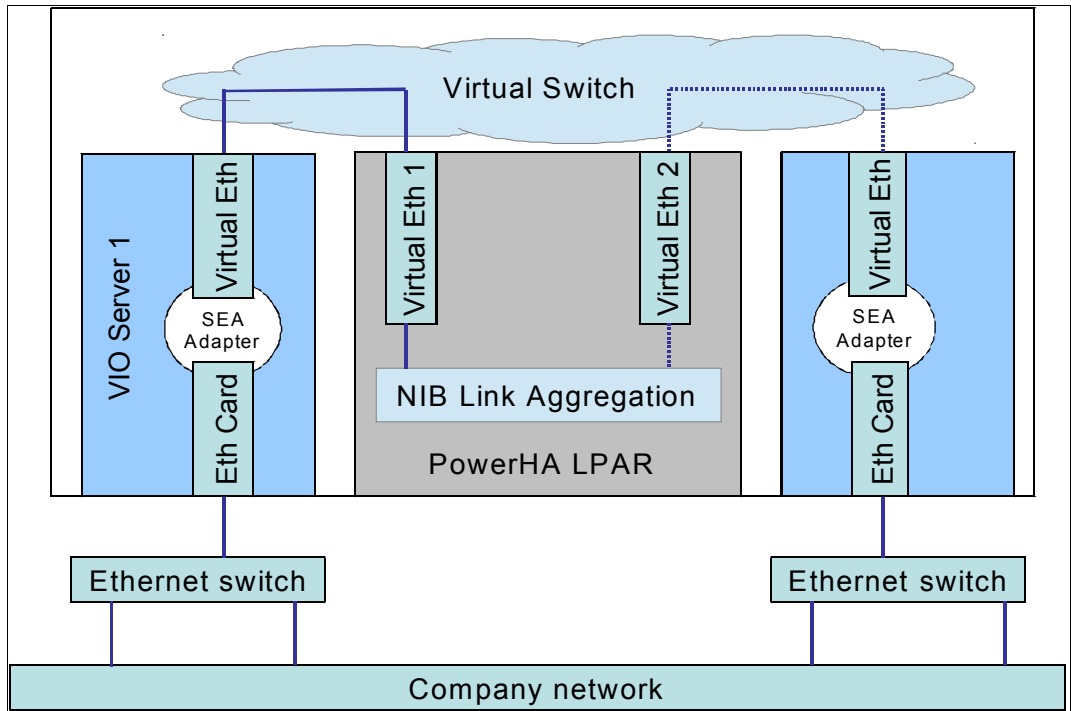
Virtual Switch

VIO Server 1

Virtual Eth

SEA Adapter

Eth Card

Virtual Eth 1

Virtual Eth 2

NIB Link Aggregation

PowerHA LPAR

Virtual Eth

SEA Adapter

Eth Card

Ethernet switch

Ethernet switch

Company network